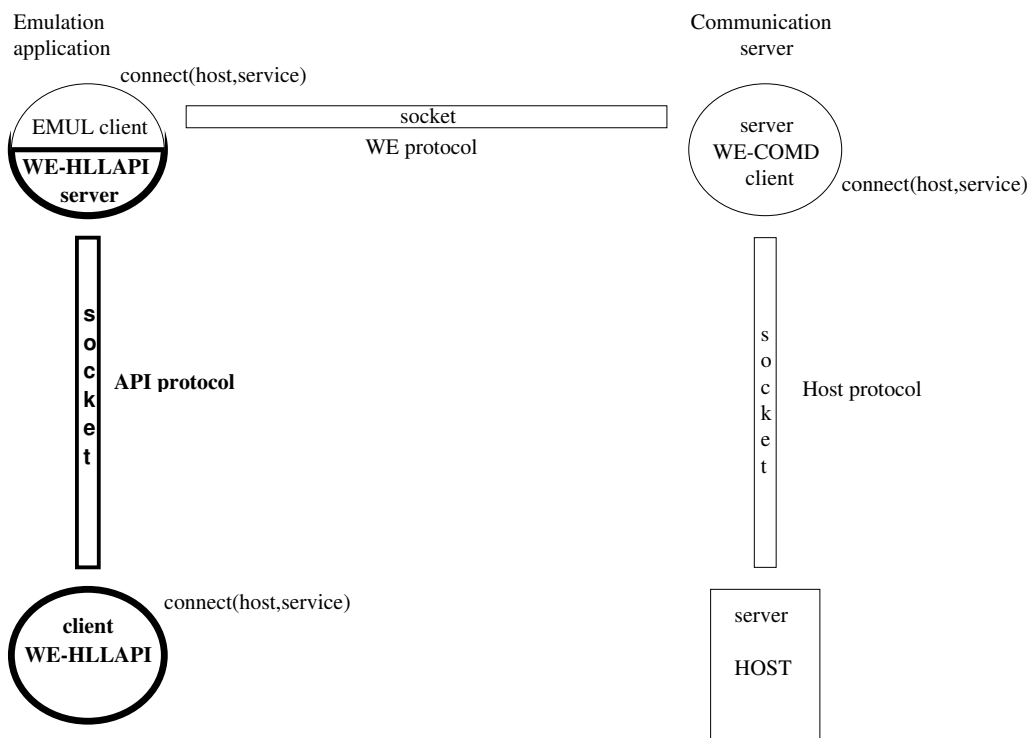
Emulation application

Communication server

connect(host,service)

EMUL client

WE-HLLAPI server

socket

WE protocol

server
WE-COMD
client

connect(host,service)

socket

API protocol

socket

Host protocol

connect(host,service)

client
WE-HLLAPI

server

HOST